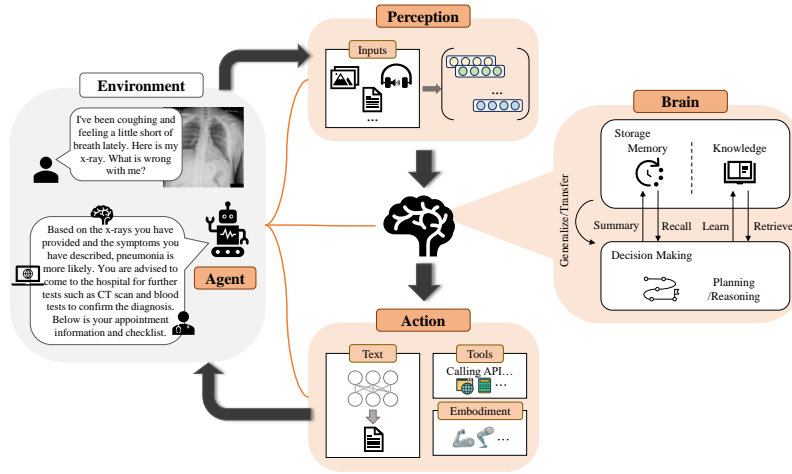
Environment

I've been coughing and feeling a little short of breath lately. Here is my x-ray. What is wrong with me?

Based on the x-rays you have provided and the symptoms you have described, pneumonia is more likely. You are advised to come to the hospital for further tests such as CT scan and blood tests to confirm the diagnosis. Below is your appointment information and checklist.

Agent

Perception

Inputs

...

...

Brain

Storage

Memory

Knowledge

Generalize/Transfer

Summary

Recall

Learn

Retrieve

Decision Making

Planning /Reasoning

Action

Text

Tools

Calling API...

...

Embodiment

...